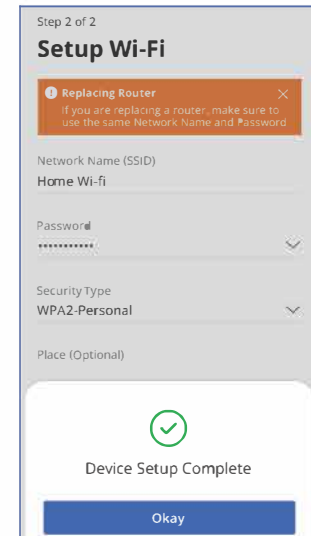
Step 2 of 2

Setup Wi-Fi

Replacing Router
If you are replacing a router, make sure to use the same Network Name and Password

Network Name (SSID)
Home Wi-fi

Password
••••••••••••

Security Type
WPA2-Personal

Place (Optional)

Device Setup Complete

Okay